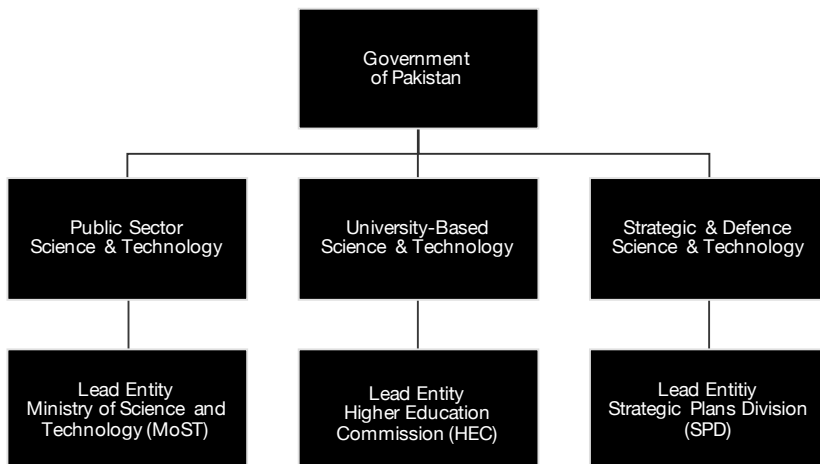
Government of Pakistan

Public Sector Science & Technology

University-Based Science & Technology

Strategic & Defence Science & Technology

Lead Entity Ministry of Science and Technology (MoST)

Lead Entity Higher Education Commission (HEC)

Lead Entitiy Strategic Plans Division (SPD)